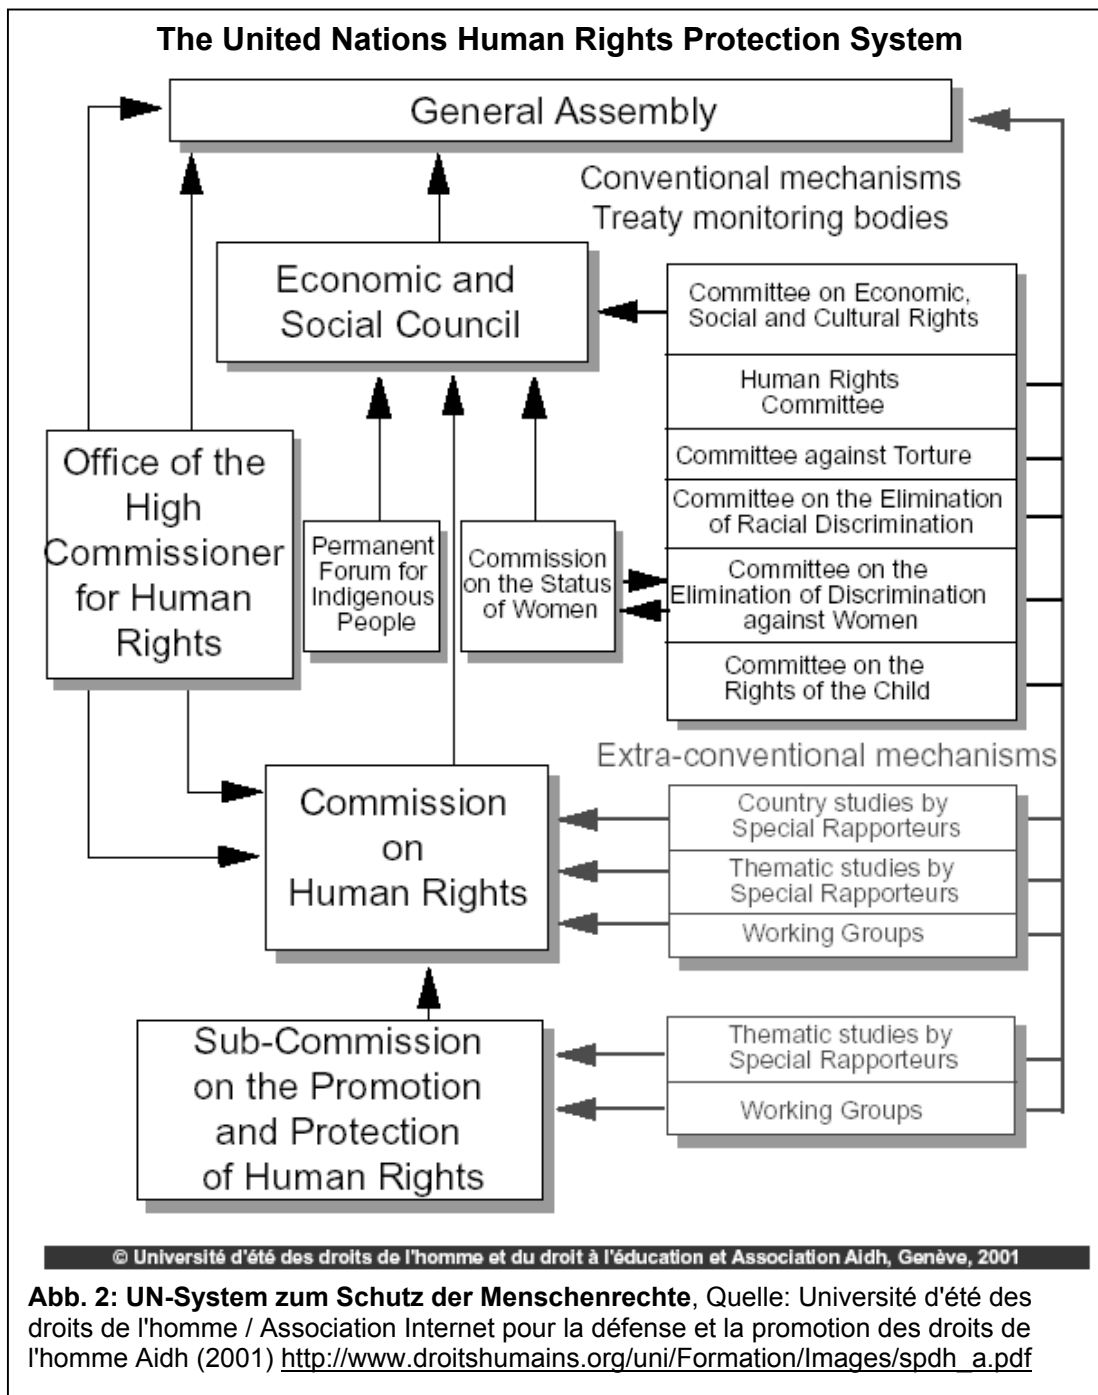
The United Nations Human Rights Protection System

General Assembly

Conventional mechanisms
Treaty monitoring bodies

Economic and Social Council

Committee on Economic, Social and Cultural Rights

Human Rights Committee

Committee against Torture

Committee on the Elimination of Racial Discrimination

Committee on the Elimination of Discrimination against Women

Committee on the Rights of the Child

Office of the High Commissioner for Human Rights

Permanent Forum for Indigenous People

Commission on the Status of Women

Extra-conventional mechanisms

Commission on Human Rights

Country studies by Special Rapporteurs

Thematic studies by Special Rapporteurs

Working Groups

Sub-Commission on the Promotion and Protection of Human Rights

Thematic studies by Special Rapporteurs

Working Groups

© Université d'été des droits de l'homme et du droit à l'éducation et Association Aidh, Genève, 2001

**Abb. 2: UN-System zum Schutz der Menschenrechte**, Quelle: Université d'été des droits de l'homme / Association Internet pour la défense et la promotion des droits de l'homme Aidh (2001) http://www.droitshumains.org/uni/Formation/Images/spdh_a.pdf